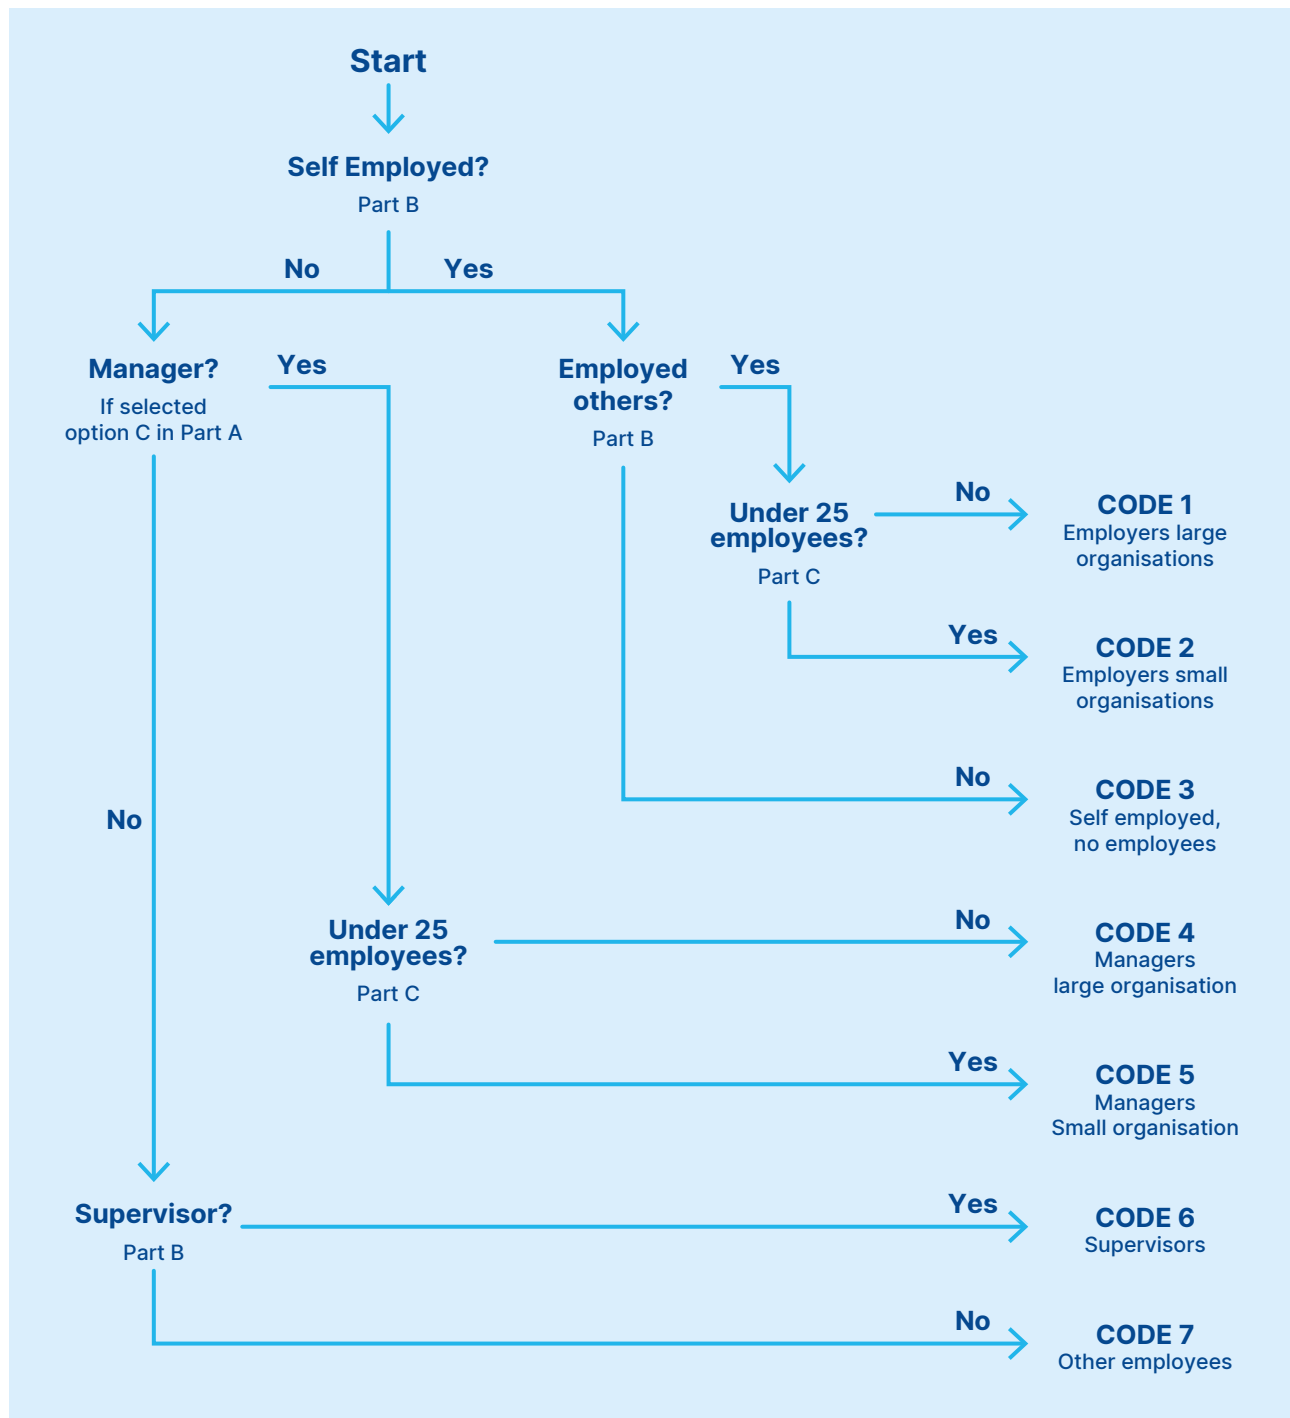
Start

Self Employed?
Part B

No Yes

Manager?
If selected option C in Part A

Yes

Employed others?
Part B

Yes

Under 25 employees?
Part C

No

CODE 1
Employers large organisations

Yes

CODE 2
Employers small organisations

No

CODE 3
Self employed, no employees

No

Under 25 employees?
Part C

No

CODE 4
Managers large organisation

Yes

CODE 5
Managers Small organisation

Supervisor?
Part B

Yes

CODE 6
Supervisors

No

CODE 7
Other employees